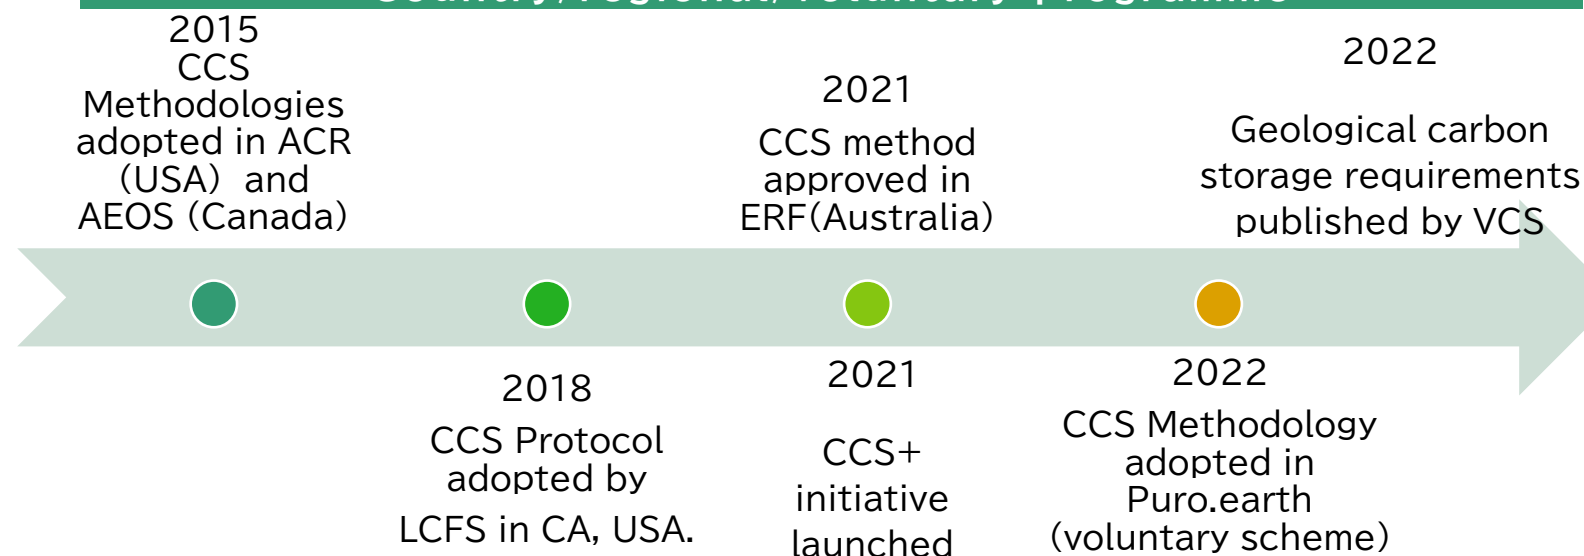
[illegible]

2015
CCS
Methodologies adopted in ACR (USA) and AEOS (Canada)

2021
CCS method approved in ERF(Australia)

2022
Geological carbon storage requirements published by VCS

2018
CCS Protocol adopted by
LCFS in CA, USA.

2021
CCS+ initiative launched

2022
CCS Methodology adopted in Puro.earth (voluntary scheme)